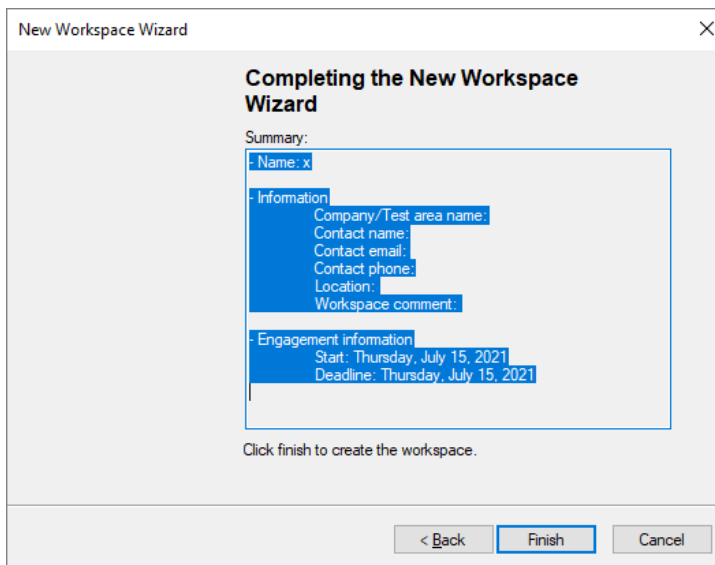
New Workspace Wizard

×

Completing the New Workspace Wizard

Summary:

- Name: x

- Information
Company/Test area name:
Contact name:
Contact email:
Contact phone:
Location:
Workspace comment:

- Engagement information
Start: Thursday, July 15, 2021
Deadline: Thursday, July 15, 2021

Click finish to create the workspace.

< Back

Finish

Cancel